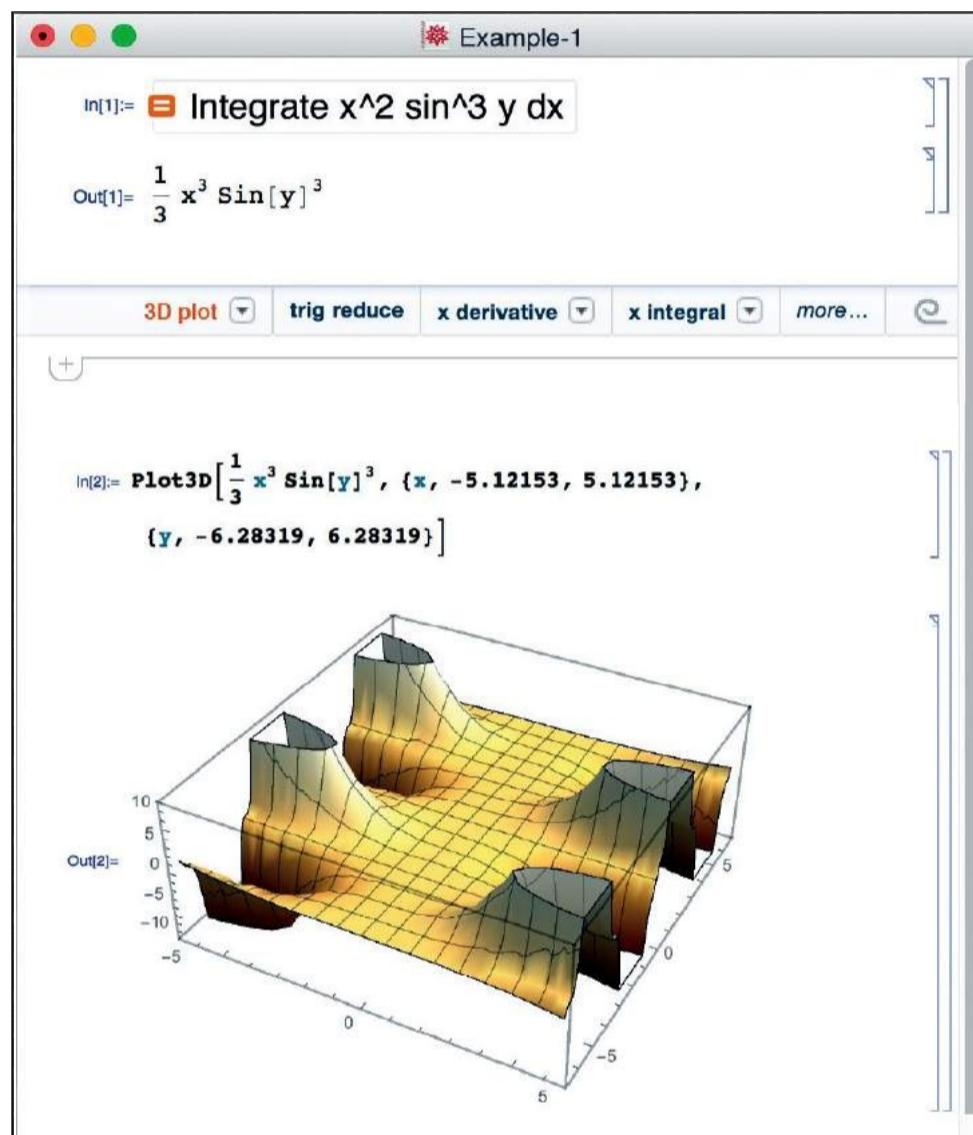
Example-1

In[1]:= Integrate x^2 sin^3 y dx

Out[1]= $\frac{1}{3}$ $x^3$ Sin[y]$^3$

3D plot | trig reduce | x derivative | x integral | more...

In[2]:= Plot3D[$\frac{1}{3}$ $x^3$ Sin[y]$^3$, {x, -5.12153, 5.12153}, {y, -6.28319, 6.28319}]

Out[2]=

10
5
0
-5
-10
-5
0
5
5
0
-5